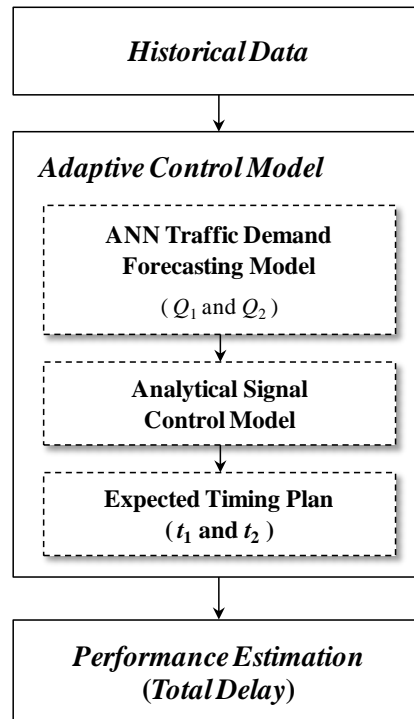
Historical Data

Adaptive Control Model

ANN Traffic Demand Forecasting Model
( $Q_1$ and $Q_2$ )

Analytical Signal Control Model

Expected Timing Plan
( $t_1$ and $t_2$ )

Performance Estimation
(Total Delay)